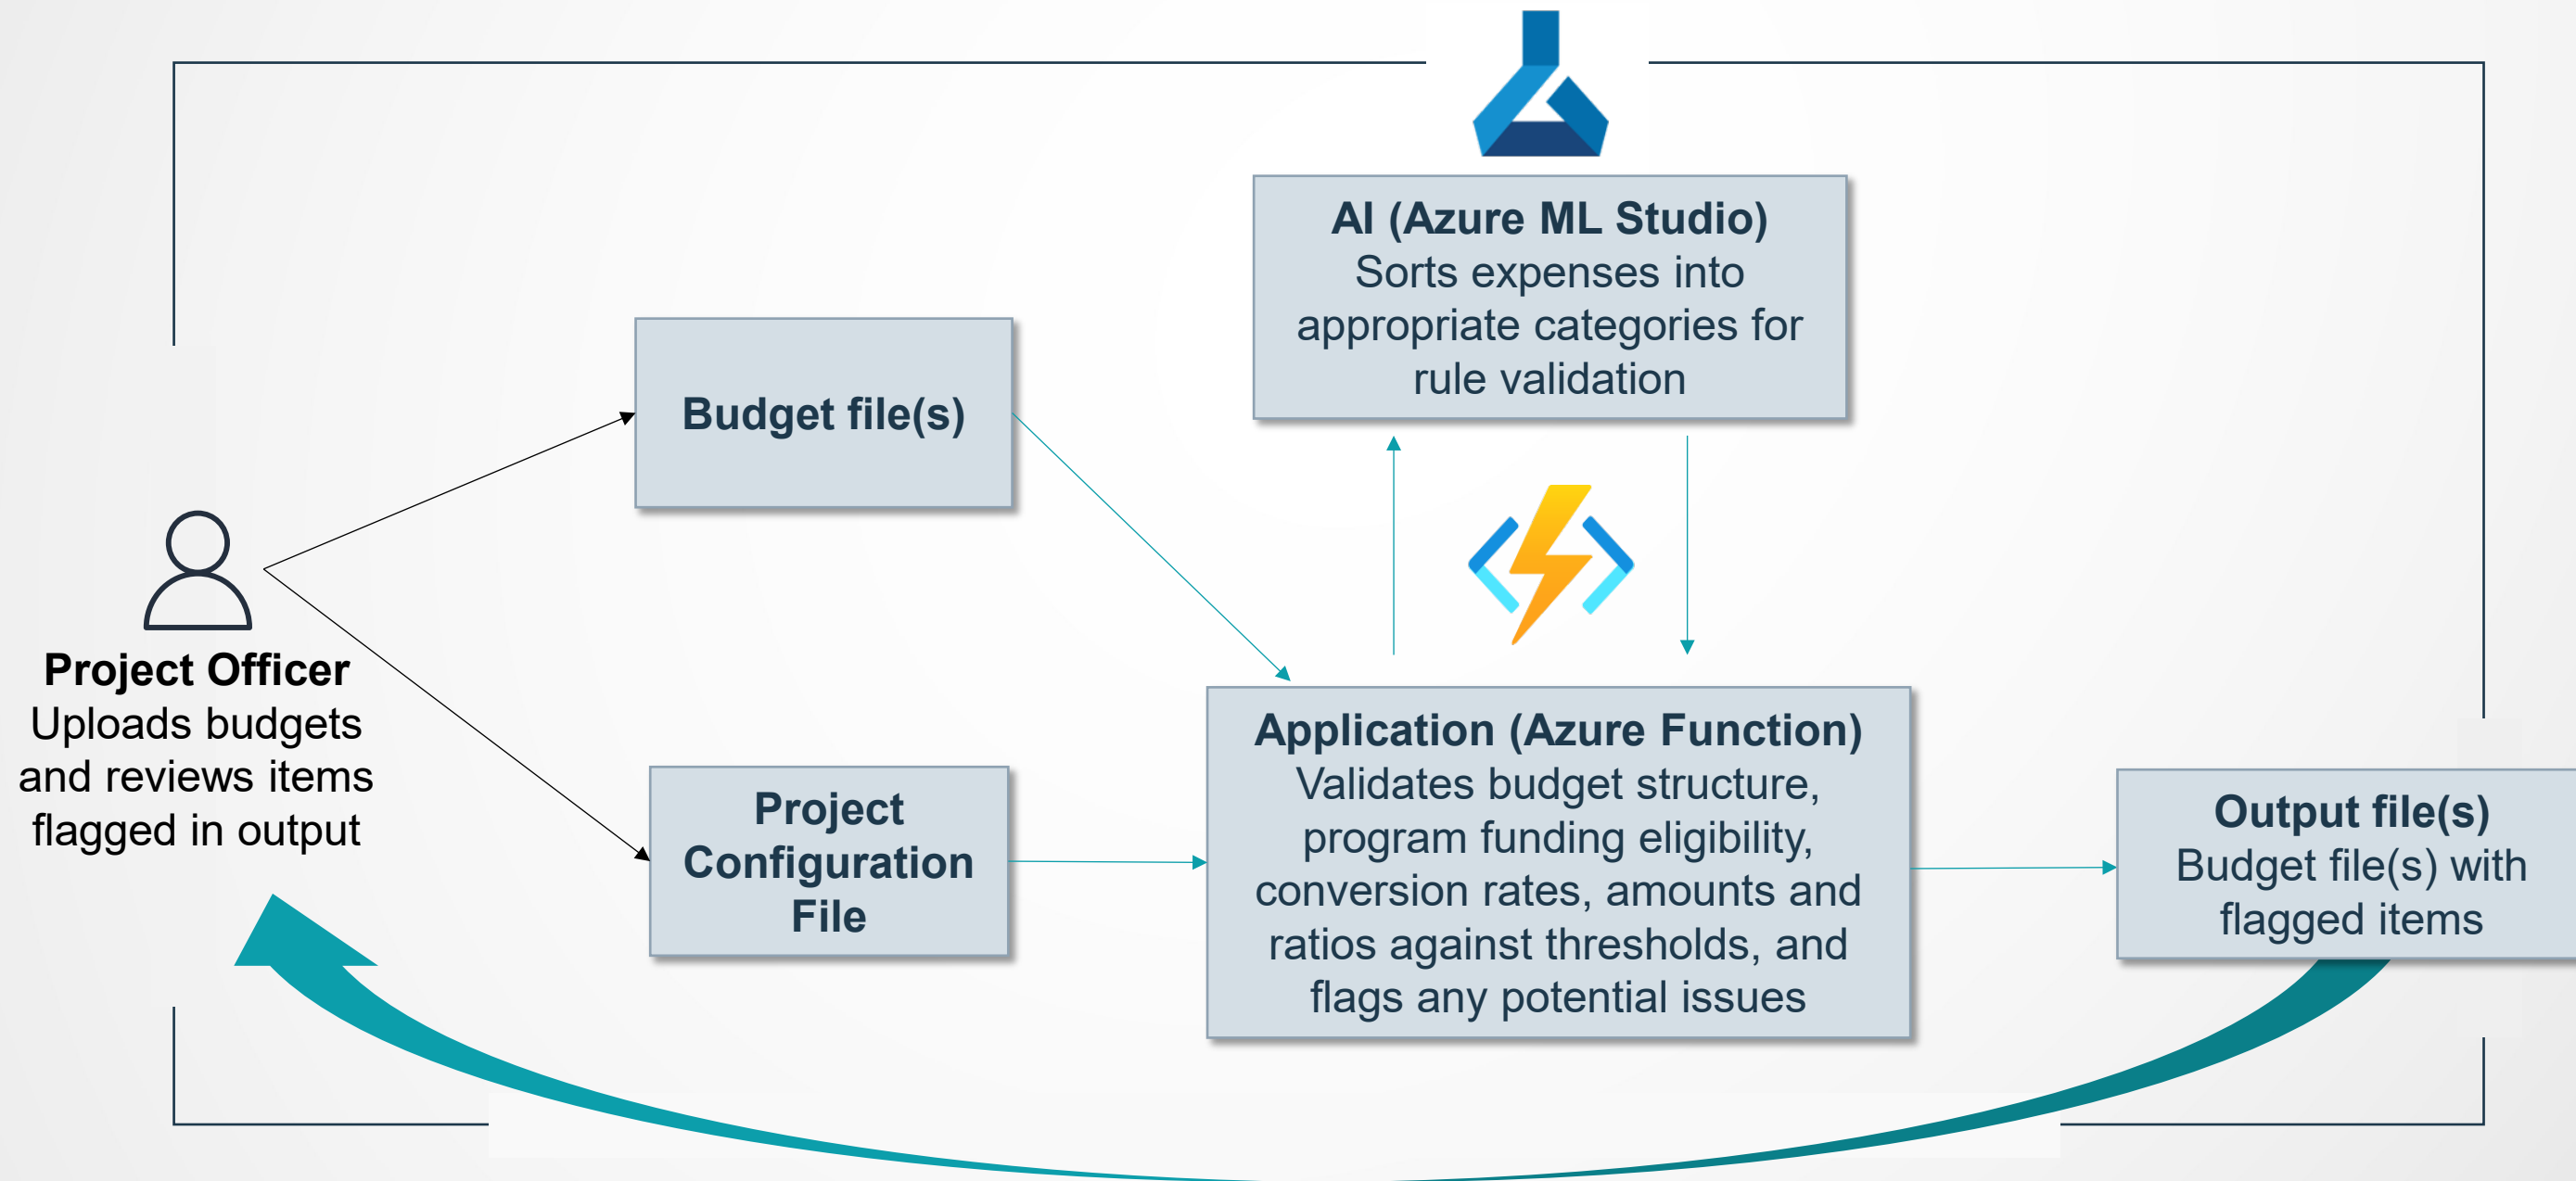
AI (Azure ML Studio)
Sorts expenses into appropriate categories for rule validation

Budget file(s)

Project Officer
Uploads budgets and reviews items flagged in output

Project Configuration File

Application (Azure Function)
Validates budget structure, program funding eligibility, conversion rates, amounts and ratios against thresholds, and flags any potential issues

Output file(s)
Budget file(s) with flagged items